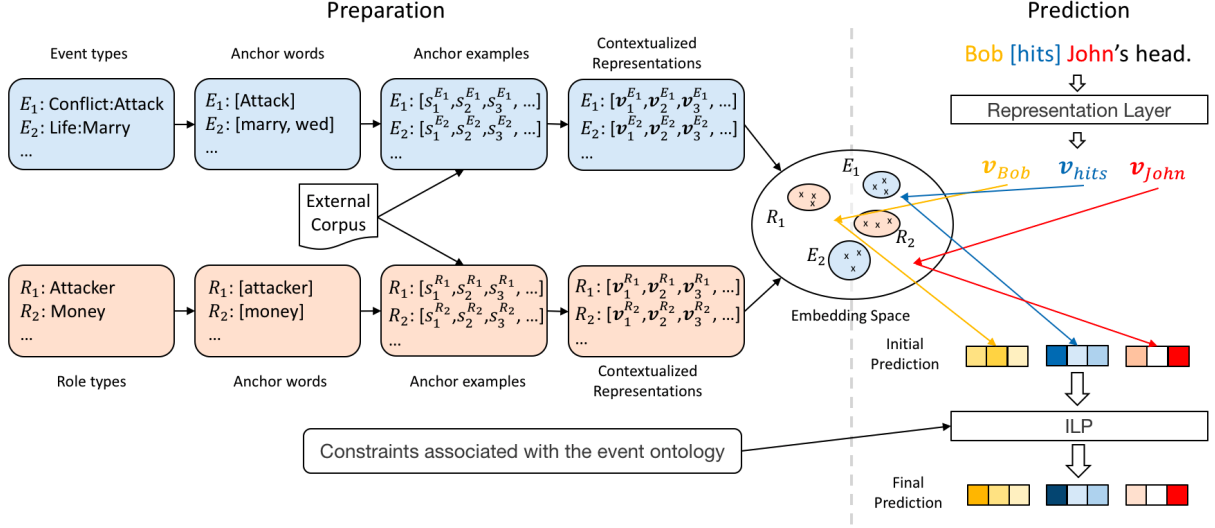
Preparation

Prediction

Event types

Anchor words

Anchor examples

Contextualized Representations

$E_1$: Conflict:Attack
$E_2$: Life:Marry
...

$E_1$: [Attack]
$E_2$: [marry, wed]
...

$E_1$: $[s_1^{E_1}, s_2^{E_1}, s_3^{E_1}, \ldots]$
$E_2$: $[s_1^{E_2}, s_2^{E_2}, s_3^{E_2}, \ldots]$
...

$E_1$: $[\boldsymbol{v}_1^{E_1}, \boldsymbol{v}_2^{E_1}, \boldsymbol{v}_3^{E_1}, \ldots]$
$E_2$: $[\boldsymbol{v}_1^{E_2}, \boldsymbol{v}_2^{E_2}, \boldsymbol{v}_3^{E_2}, \ldots]$
...

External Corpus

$R_1$: Attacker
$R_2$: Money
...

$R_1$: [attacker]
$R_2$: [money]
...

$R_1$: $[s_1^{R_1}, s_2^{R_1}, s_3^{R_1}, \ldots]$
$R_2$: $[s_1^{R_2}, s_2^{R_2}, s_3^{R_2}, \ldots]$
...

$R_1$: $[\boldsymbol{v}_1^{R_1}, \boldsymbol{v}_2^{R_1}, \boldsymbol{v}_3^{R_1}, \ldots]$
$R_2$: $[\boldsymbol{v}_1^{R_2}, \boldsymbol{v}_2^{R_2}, \boldsymbol{v}_3^{R_2}, \ldots]$
...

Role types

Anchor words

Anchor examples

Contextualized Representations

$E_1$
$R_1$
$R_2$
$E_2$

Embedding Space

Bob [hits] John's head.

Representation Layer

$\boldsymbol{v}_{Bob}$ $\boldsymbol{v}_{hits}$ $\boldsymbol{v}_{John}$

Initial Prediction

Constraints associated with the event ontology

ILP

Final Prediction